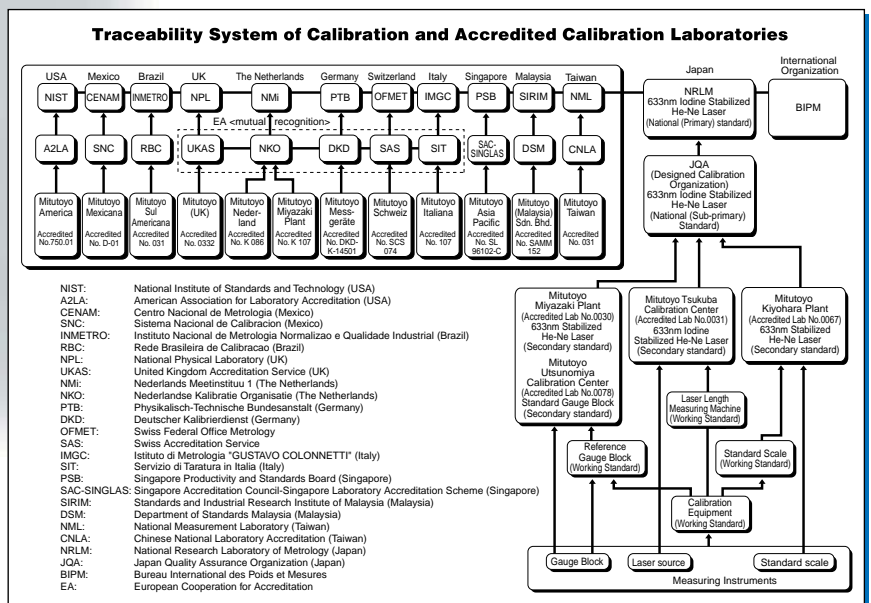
Traceability System of Calibration and Accredited Calibration Laboratories

USA
NIST
A2LA
Mitutoyo America
Accredited No.750.01

Mexico
CENAM
SNC
Mitutoyo Mexicana
Accredited No. D-01

Brazil
INMETRO
RBC
Mitutoyo Sul Americana
Accredited No. 031

UK
NPL
UKAS
Mitutoyo (UK)
Accredited No. 0332

The Netherlands
NMi
NKO
Mitutoyo Nederland
Accredited No. K 086
Mitutoyo Miyazaki Plant
Accredited No. K 107

Germany
PTB
DKD
Mitutoyo Messgeräte
Accredited No. DKD-K-14501

Switzerland
OFMET
SAS
Mitutoyo Schweiz
Accredited No. SCS 074

Italy
IMGC
SIT
Mitutoyo Italiana
Accredited No. 107

EA <mutual recognition>

Singapore
PSB
SAC-SINGLAS
Mitutoyo Asia Pacific
Accredited No. SL 96102-C

Malaysia
SIRIM
DSM
Mitutoyo (Malaysia) Sdn. Bhd.
Accredited No. SAMM 152

Taiwan
NML
CNLA
Mitutoyo Taiwan
Accredited No. 031

Japan
NRLM
633nm Iodine Stabilized He-Ne Laser
(National (Primary) standard)

International Organization
BIPM

JQA
(Designed Calibration Organization)
633nm Iodine Stabilized He-Ne Laser
(National (Sub-primary) Standard)

Mitutoyo Miyazaki Plant
(Accredited Lab No.0030)
633nm Stabilized He-Ne Laser
(Secondary standard)
Mitutoyo Utsunomiya Calibration Center
(Accredited Lab No.0078)
Standard Gauge Block
(Secondary standard)

Mitutoyo Tsukuba Calibration Center
(Accredited Lab No.0031)
633nm Iodine Stabilized He-Ne Laser
(Secondary standard)

Mitutoyo Kiyohara Plant
(Accredited Lab No.0067)
633nm Stabilized He-Ne Laser
(Secondary standard)

Laser Length Measuring Machine
(Working Standard)

Reference Gauge Block
(Working Standard)

Standard Scale
(Working Standard)

Calibration Equipment
(Working Standard)

Gauge Block
Laser source
Standard scale
Measuring Instruments

NIST: National Institute of Standards and Technology (USA)
A2LA: American Association for Laboratory Accreditation (USA)
CENAM: Centro Nacional de Metrologia (Mexico)
SNC: Sistema Nacional de Calibracion (Mexico)
INMETRO: Instituto Nacional de Metrologia Normalizao e Qualidade Industrial (Brazil)
RBC: Rede Brasileira de Calibracao (Brazil)
NPL: National Physical Laboratory (UK)
UKAS: United Kingdom Accreditation Service (UK)
NMi: Nederlands Meetinstituu 1 (The Netherlands)
NKO: Nederlandse Kalibratie Organisatie (The Netherlands)
PTB: Physikalisch-Technische Bundesanstalt (Germany)
DKD: Deutscher Kalibrierdienst (Germany)
OFMET: Swiss Federal Office Metrology
SAS: Swiss Accreditation Service
IMGC: Istituto di Metrologia "GUSTAVO COLONNETTI" (Italy)
SIT: Servizio di Taratura in Italia (Italy)
PSB: Singapore Productivity and Standards Board (Singapore)
SAC-SINGLAS: Singapore Accreditation Council-Singapore Laboratory Accreditation Scheme (Singapore)
SIRIM: Standards and Industrial Research Institute of Malaysia (Malaysia)
DSM: Department of Standards Malaysia (Malaysia)
NML: National Measurement Laboratory (Taiwan)
CNLA: Chinese National Laboratory Accreditation (Taiwan)
NRLM: National Research Laboratory of Metrology (Japan)
JQA: Japan Quality Assurance Organization (Japan)
BIPM: Bureau International des Poids et Mesures
EA: European Cooperation for Accreditation